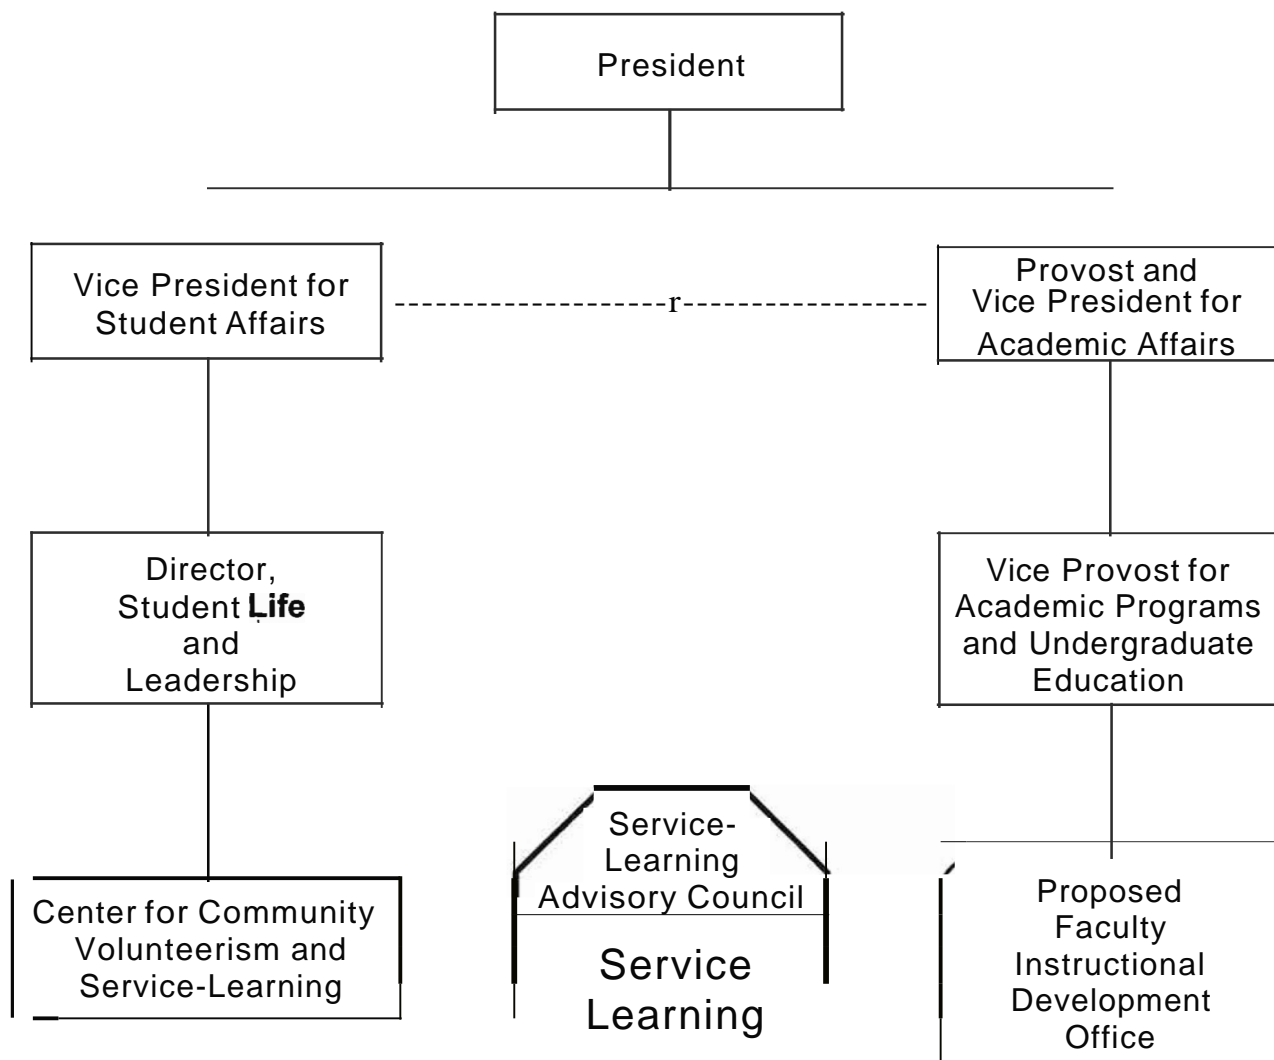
President

Vice President for Student Affairs

r

Provost and Vice President for Academic Affairs

Director, Student Life and Leadership

Vice Provost for Academic Programs and Undergraduate Education

Service-Learning Advisory Council

Service Learning

Center for Community Volunteerism and Service-Learning

Proposed Faculty Instructional Development Office